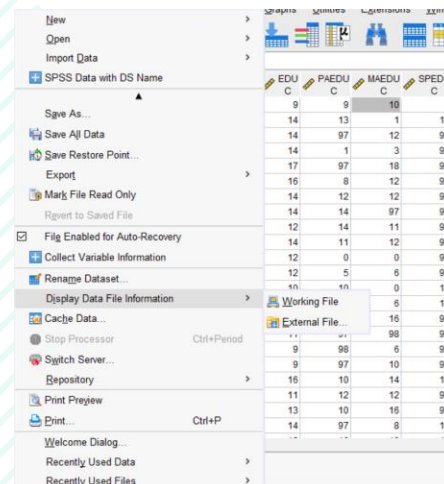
New
Open
Import Data
SPSS Data with DS Name
Save As...
Save All Data
Save Restore Point...
Export
Mark File Read Only
Revert to Saved File
File Enabled for Auto-Recovery
Collect Variable Information
Rename Dataset...
Display Data File Information
Cache Data...
Stop Processor Ctrl+Period
Switch Server...
Repository
Print Preview
Print... Ctrl+P
Welcome Dialog...
Recently Used Data
Recently Used Files

Working File
External File...

Graphs Utilities Extensions

| EDU C | PAEDU C | MAEDU C | SPED |
|---|---|---|---|
| 9 | 9 | 10 | |
| 14 | 13 | 1 | 1 |
| 14 | 97 | 12 | 9 |
| 14 | 1 | 3 | 9 |
| 17 | 97 | 18 | 9 |
| 16 | 8 | 12 | 9 |
| 14 | 12 | 12 | 9 |
| 14 | 14 | 97 | 9 |
| 12 | 14 | 11 | 9 |
| 14 | 11 | 12 | 9 |
| 12 | 0 | 0 | 9 |
| 12 | 5 | 6 | 9 |
| 10 | 10 | 0 | 1 |
| | | 6 | 1 |
| | | 16 | 9 |
| | | 98 | 9 |
| 9 | 98 | 6 | 9 |
| 9 | 97 | 10 | 9 |
| 16 | 10 | 14 | 1 |
| 11 | 12 | 12 | 9 |
| 13 | 10 | 16 | 9 |
| 14 | 97 | 8 | 1 |